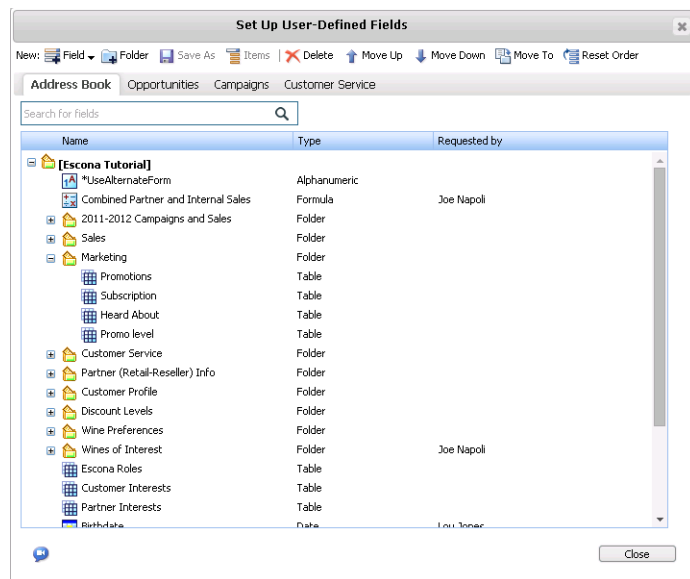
Set Up User-Defined Fields

New: Field Folder Save As Items | Delete Move Up Move Down Move To Reset Order

Address Book Opportunities Campaigns Customer Service

Search for fields

| Name | Type | Requested by |
|---|---|---|
| [Escona Tutorial] | | |
| *UseAlternateForm | Alphanumeric | |
| Combined Partner and Internal Sales | Formula | Joe Napoli |
| 2011-2012 Campaigns and Sales | Folder | |
| Sales | Folder | |
| Marketing | Folder | |
| Promotions | Table | |
| Subscription | Table | |
| Heard About | Table | |
| Promo level | Table | |
| Customer Service | Folder | |
| Partner (Retail-Reseller) Info | Folder | |
| Customer Profile | Folder | |
| Discount Levels | Folder | |
| Wine Preferences | Folder | |
| Wines of Interest | Folder | Joe Napoli |
| Escona Roles | Table | |
| Customer Interests | Table | |
| Partner Interests | Table | |
| Birthdate | Date | Lou Jones |

Close